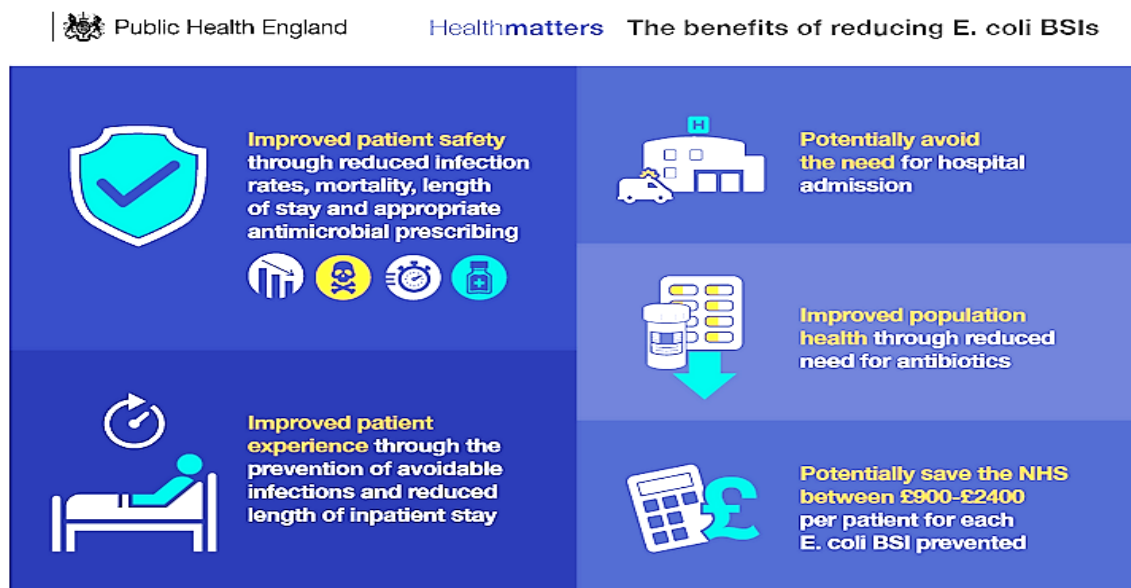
Public Health England

Healthmatters The benefits of reducing E. coli BSIs

Improved patient safety through reduced infection rates, mortality, length of stay and appropriate antimicrobial prescribing

Improved patient experience through the prevention of avoidable infections and reduced length of inpatient stay

H

Potentially avoid the need for hospital admission

Improved population health through reduced need for antibiotics

Potentially save the NHS between £900-£2400 per patient for each E. coli BSI prevented